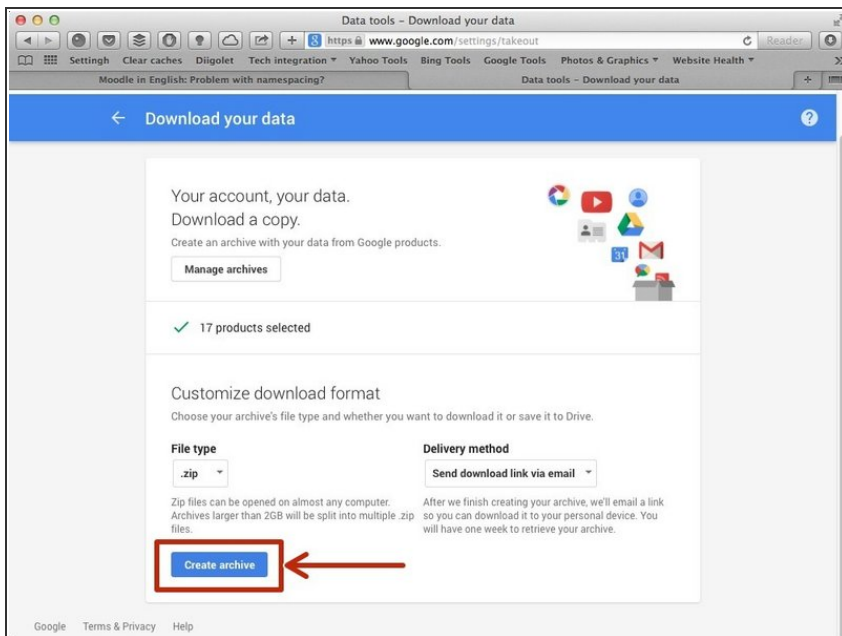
Data tools - Download your data

https www.google.com/settings/takeout

Reader

Settingh Clear caches Diigolet Tech integration Yahoo Tools Bing Tools Google Tools Photos & Graphics Website Health

Moodle in English: Problem with namespacing?

Data tools - Download your data

Download your data

Your account, your data.
Download a copy.

Create an archive with your data from Google products.

Manage archives

17 products selected

Customize download format

Choose your archive's file type and whether you want to download it or save it to Drive.

File type

.zip

Zip files can be opened on almost any computer. Archives larger than 2GB will be split into multiple .zip files.

Delivery method

Send download link via email

After we finish creating your archive, we'll email a link so you can download it to your personal device. You will have one week to retrieve your archive.

Create archive

Google Terms & Privacy Help